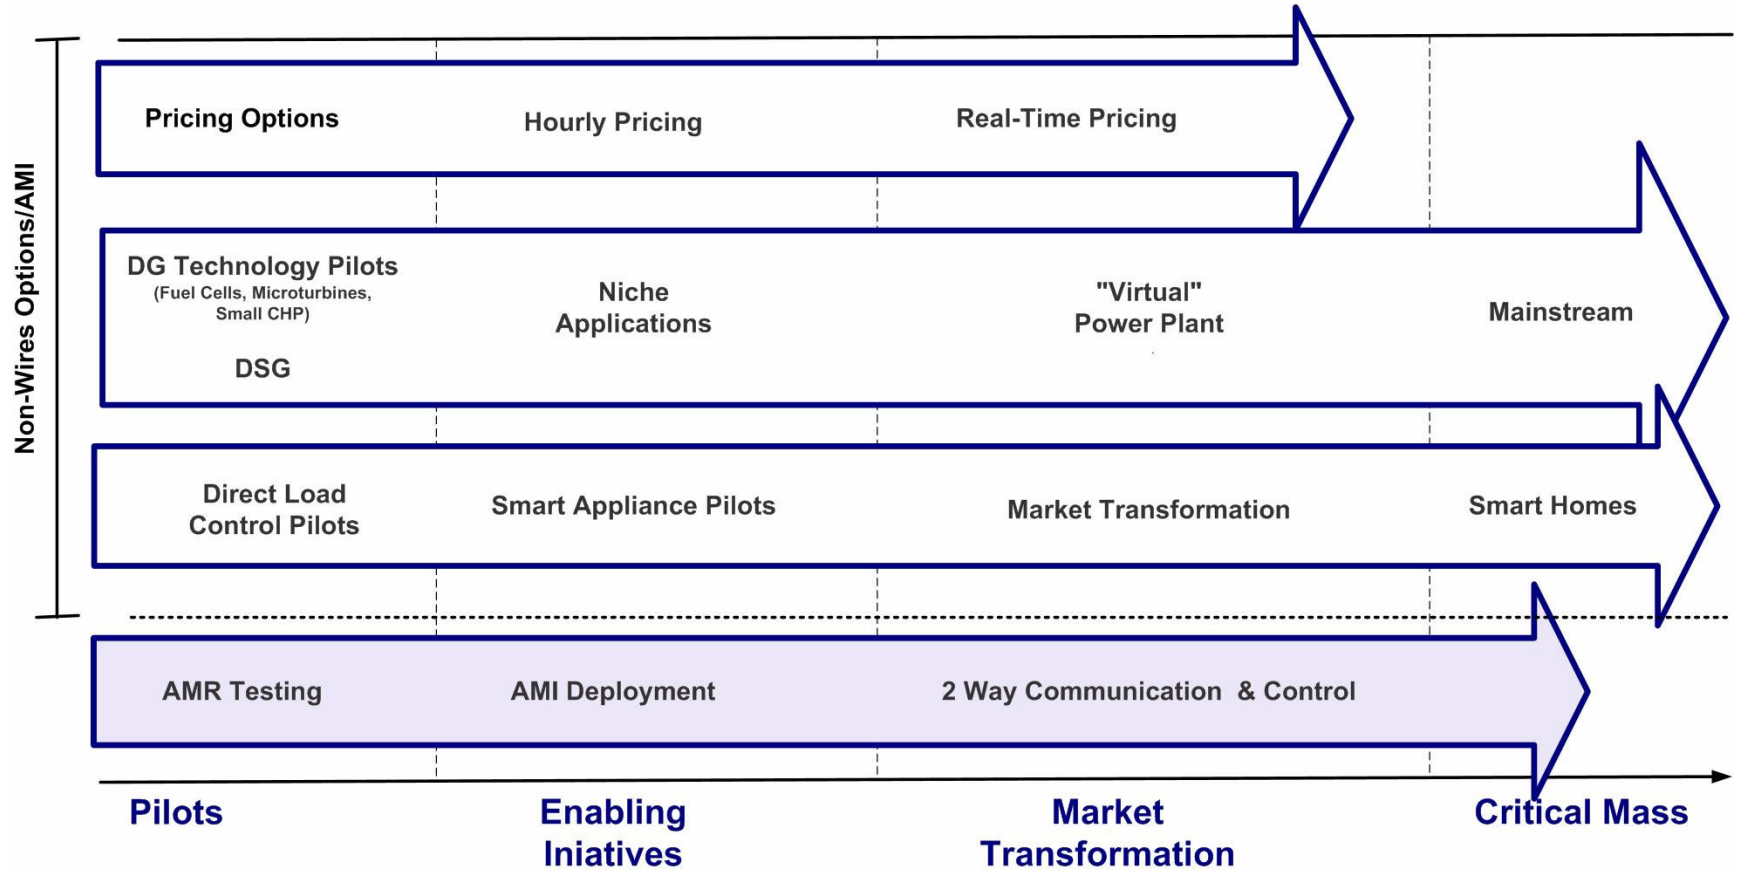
Non-Wires Options/AMI

Pricing Options

Hourly Pricing

Real-Time Pricing

DG Technology Pilots
(Fuel Cells, Microturbines, Small CHP)

DSG

Niche Applications

"Virtual" Power Plant

Mainstream

Direct Load Control Pilots

Smart Appliance Pilots

Market Transformation

Smart Homes

AMR Testing

AMI Deployment

2 Way Communication & Control

Pilots

Enabling Iniatives

Market Transformation

Critical Mass